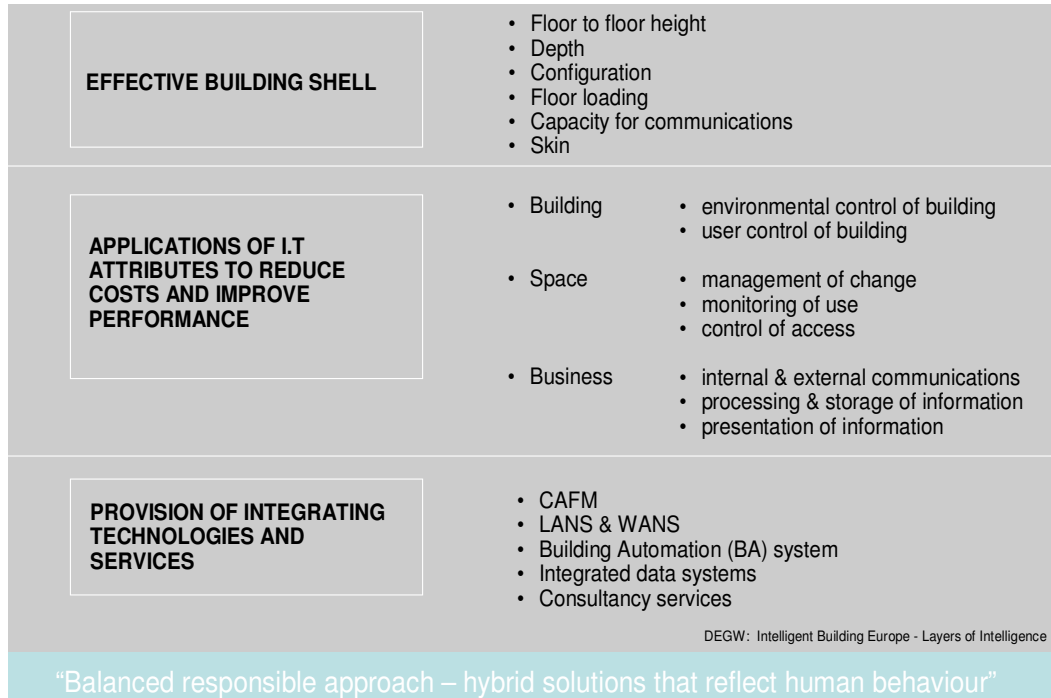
EFFECTIVE BUILDING SHELL

- Floor to floor height
- Depth
- Configuration
- Floor loading
- Capacity for communications
- Skin

APPLICATIONS OF I.T ATTRIBUTES TO REDUCE COSTS AND IMPROVE PERFORMANCE

- Building
  - environmental control of building
  - user control of building
- Space
  - management of change
  - monitoring of use
  - control of access
- Business
  - internal & external communications
  - processing & storage of information
  - presentation of information

PROVISION OF INTEGRATING TECHNOLOGIES AND SERVICES

- CAFM
- LANS & WANS
- Building Automation (BA) system
- Integrated data systems
- Consultancy services

DEGW: Intelligent Building Europe - Layers of Intelligence

"Balanced responsible approach – hybrid solutions that reflect human behaviour"